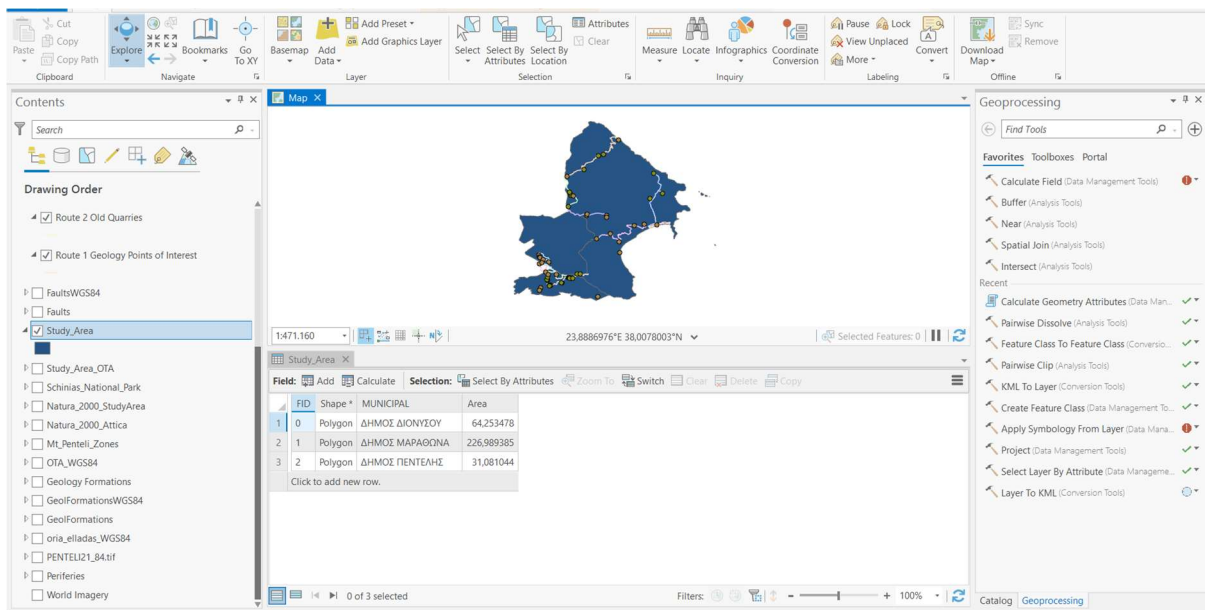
Paste Cut Copy Copy Path
Clipboard
Explore Bookmarks Go To XY
Navigate
Basemap Add Data Add Preset Add Graphics Layer
Layer
Select Select By Attributes Select By Location Attributes Clear
Selection
Measure Locate Infographics Coordinate Conversion
Inquiry
Pause Lock View Unplaced More Convert
Labeling
Download Map Sync Remove
Offline

Contents
Search
Drawing Order
Route 2 Old Quarries
Route 1 Geology Points of Interest
FaultsWGS84
Faults
Study_Area
Study_Area_OTA
Schinias_National_Park
Natura_2000_StudyArea
Natura_2000_Attica
Mt_Penteli_Zones
OTA_WGS84
Geology Formations
GeolFormationsWGS84
GeolFormations
oria_elladas_WGS84
PENTELI21_84.tif
Periferies
World Imagery

Map
1:471.160
23,8886976°E 38,0078003°N
Selected Features: 0

Study_Area
Field: Add Calculate Selection: Select By Attributes Zoom To Switch Clear Delete Copy

| | FID | Shape * | MUNICIPAL | Area |
|---|---|---|---|---|
| 1 | 0 | Polygon | ΔΗΜΟΣ ΔΙΟΝΥΣΟΥ | 64,253478 |
| 2 | 1 | Polygon | ΔΗΜΟΣ ΜΑΡΑΘΩΝΑ | 226,989385 |
| 3 | 2 | Polygon | ΔΗΜΟΣ ΠΕΝΤΕΛΗΣ | 31,081044 |

Click to add new row.
0 of 3 selected
Filters:
100%

Geoprocessing
Find Tools
Favorites Toolboxes Portal
Calculate Field (Data Management Tools)
Buffer (Analysis Tools)
Near (Analysis Tools)
Spatial Join (Analysis Tools)
Intersect (Analysis Tools)
Recent
Calculate Geometry Attributes (Data Man...
Pairwise Dissolve (Analysis Tools)
Feature Class To Feature Class (Conversio...
Pairwise Clip (Analysis Tools)
KML To Layer (Conversion Tools)
Create Feature Class (Data Management To...
Apply Symbology From Layer (Data Mana...
Project (Data Management Tools)
Select Layer By Attribute (Data Manageme...
Layer To KML (Conversion Tools)
Catalog Geoprocessing